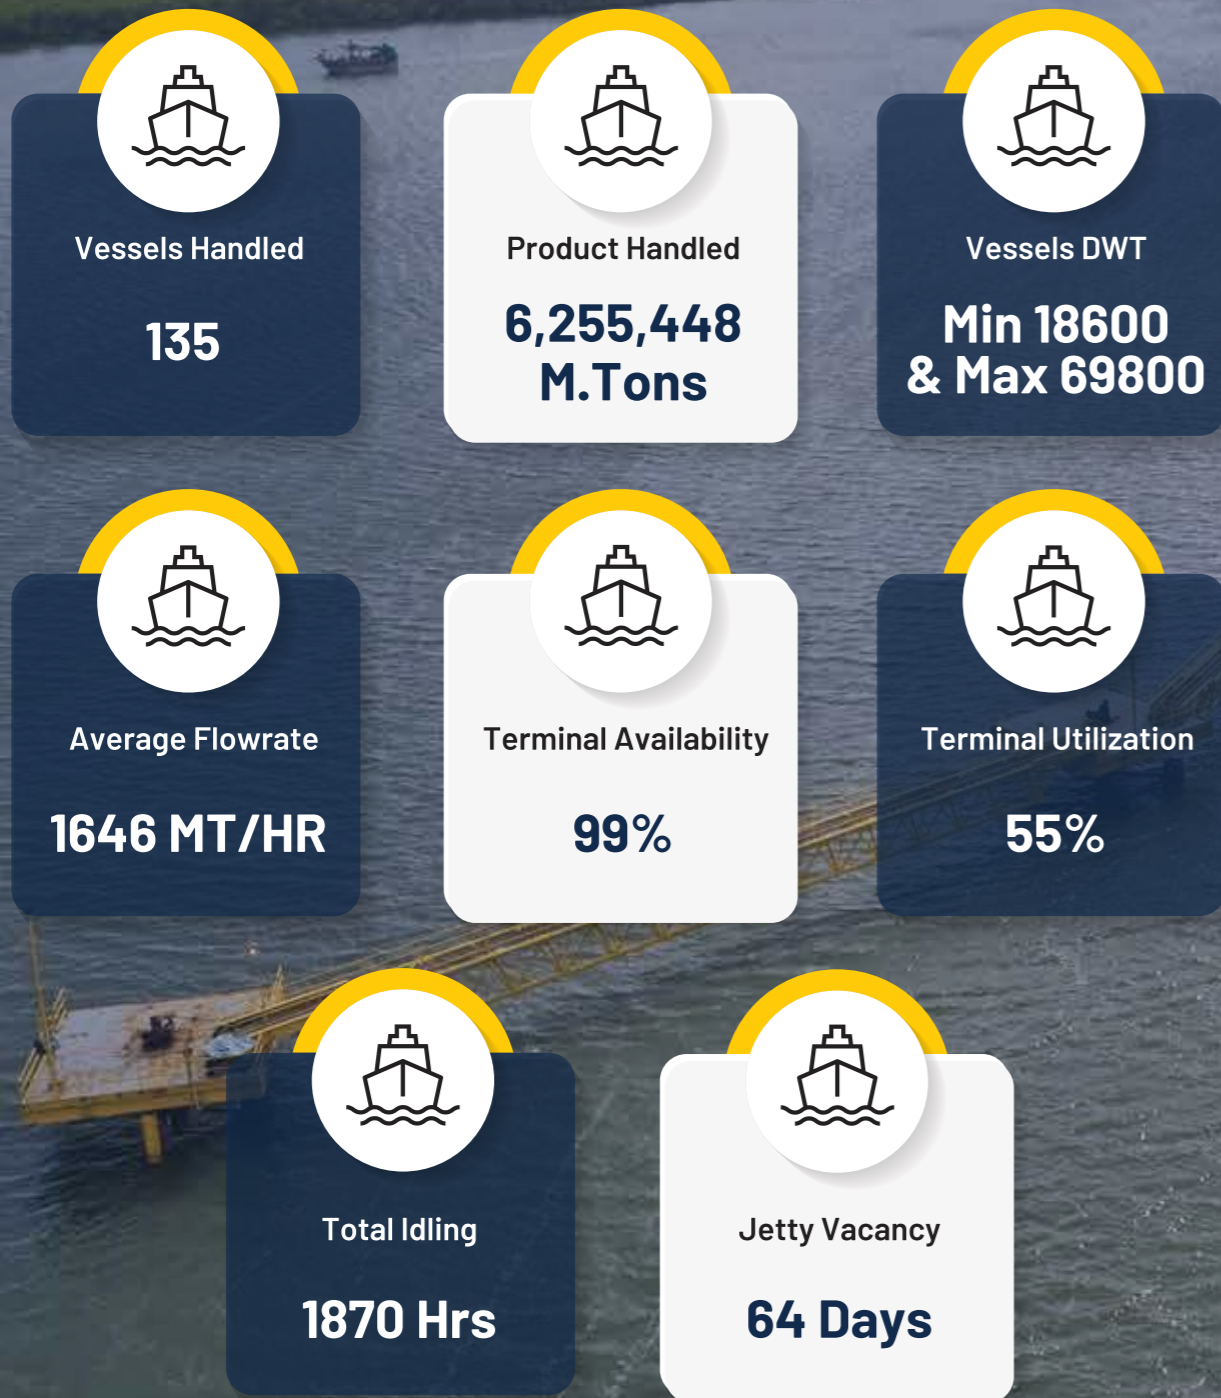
Vessels Handled

135

Product Handled

6,255,448 M.Tons

Vessels DWT

Min 18600 & Max 69800

Average Flowrate

1646 MT/HR

Terminal Availability

99%

Terminal Utilization

55%

Total Idling

1870 Hrs

Jetty Vacancy

64 Days